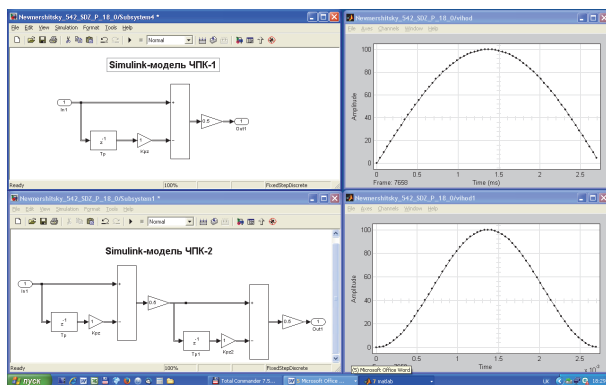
Nemershitsky_542_SDZ_P_18_0/Subsystem4 *
File Edit View Simulation Format Tools Help
Normal
Simulink-модель ЧПК-1
1
In1
$z^{-1}$
Tp
Kpz
0.5
1
Out1
Ready
100%
FixedStepDiscrete

Nemershitsky_542_SDZ_P_18_0/vibod
File Axes Channels Window Help
100
80
60
40
20
0
Amplitude
0
0.5
1
1.5
2
2.5
Frame: 7698
Time (ms)

Nemershitsky_542_SDZ_P_18_0/Subsystem1 *
File Edit View Simulation Format Tools Help
Normal
Simulink-модель ЧПК-2
1
In1
$z^{-1}$
Tp
Kpz
0.5
$z^{-1}$
Tp1
Kpz2
0.5
1
Out1
Ready
100%
FixedStepDiscrete

Nemershitsky_542_SDZ_P_18_0/vibod1
File Axes Channels Window Help
100
80
60
40
20
0
Amplitude
0
0.5
1
1.5
2
2.5
Time
x $10^{-3}$
(5) Microsoft Office Word

пуск
Total Commander 7.5...
5 Microsoft Office ...
2 matlab
UK
18:22